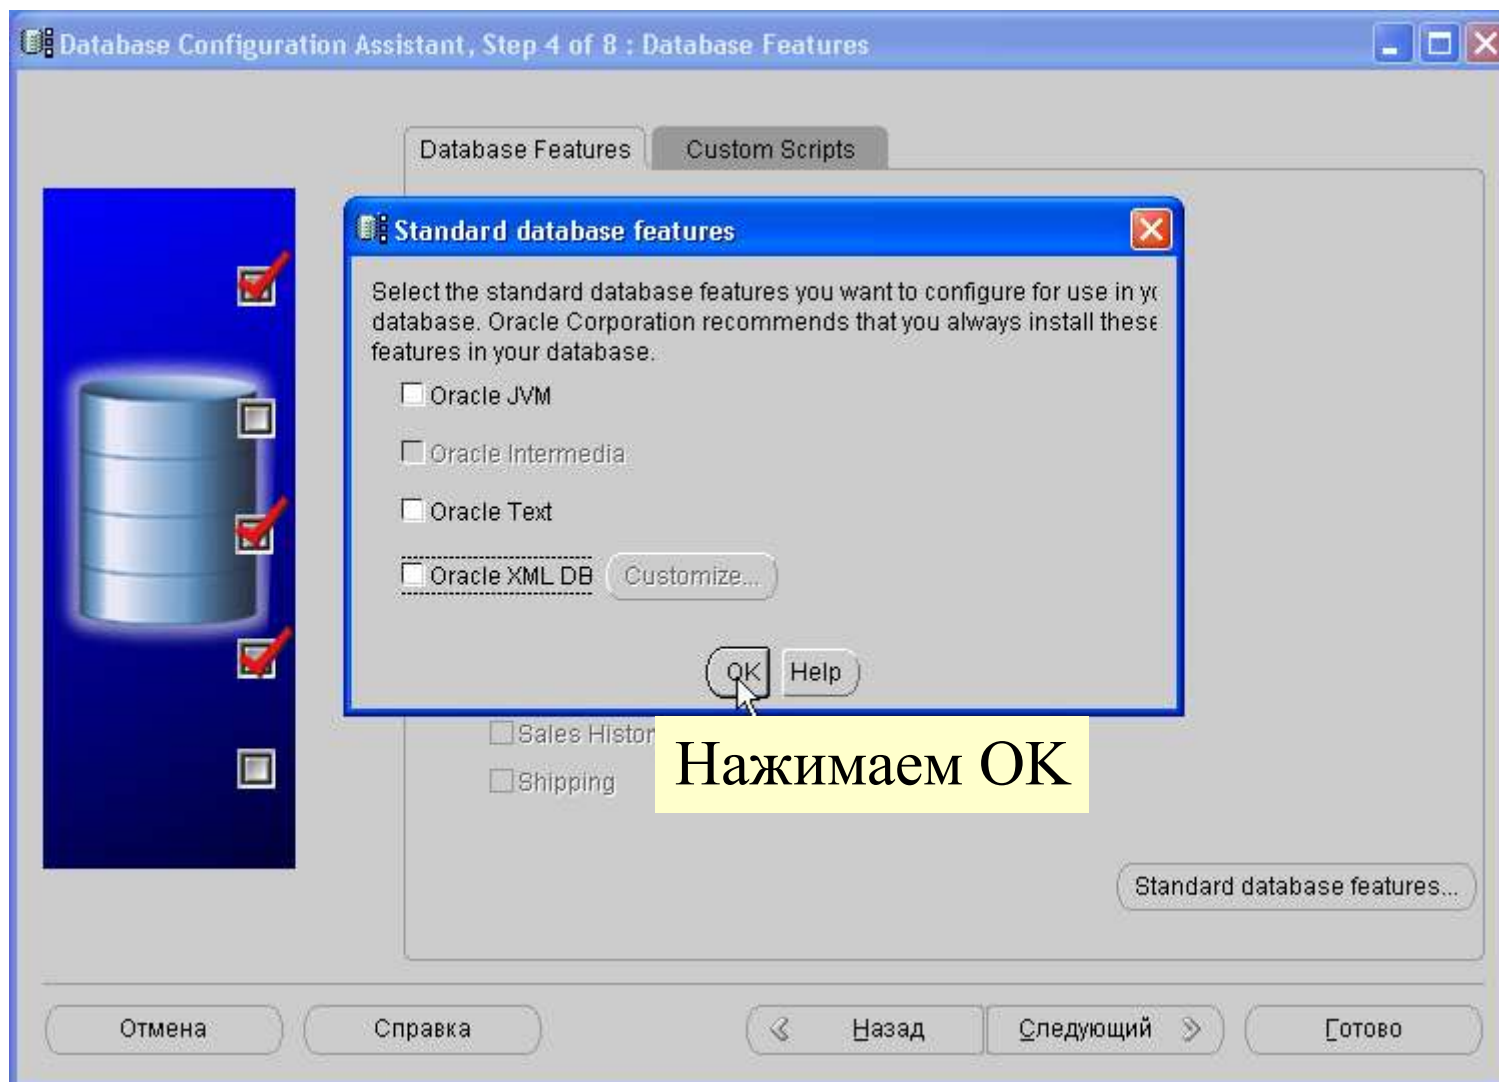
Database Configuration Assistant, Step 4 of 8 : Database Features

Database Features | Custom Scripts

Standard database features

Select the standard database features you want to configure for use in y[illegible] database. Oracle Corporation recommends that you always install these features in your database.

Oracle JVM

Oracle Intermedia

Oracle Text

Oracle XML DB

Customize...

OK

Help

Sales Histor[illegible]

Shipping

Нажимаем OK

Standard database features...

Отмена

Справка

Назад

Следующий

Готово